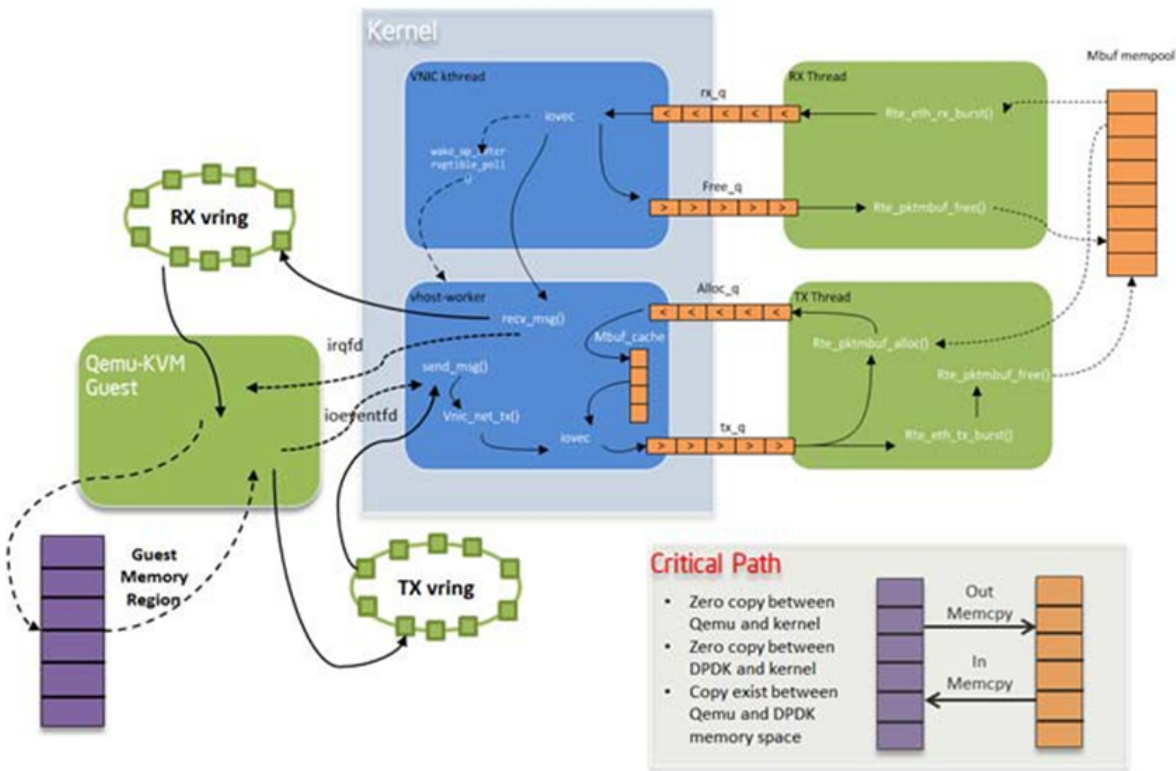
Kernel

VNIC kthread

iovec

wake_up_inter
ruptible_poll
()

rx_q

<  <  <  <  <

Free_q

>  >  >  >  >

RX Thread

Rte_eth_rx_burst()

Rte_pktmbuf_free()

Mbuf mempool

RX vring

vhost-worker

recv_msg()

send_msg()

Vnic_net_tx()

iovec

Mbuf_cache

Alloc_q

<  <  <  <  <

tx_q

>  >  >  >  >

TX Thread

Rte_pktmbuf_alloc()

Rte_pktmbuf_free()

Rte_eth_tx_burst()

irqfd

ioeventfd

Qemu-KVM
Guest

Guest
Memory
Region

TX vring

Critical Path

• Zero copy between Qemu and kernel
• Zero copy between DPDK and kernel
• Copy exist between Qemu and DPDK memory space

Out
Memcpy

In
Memcpy